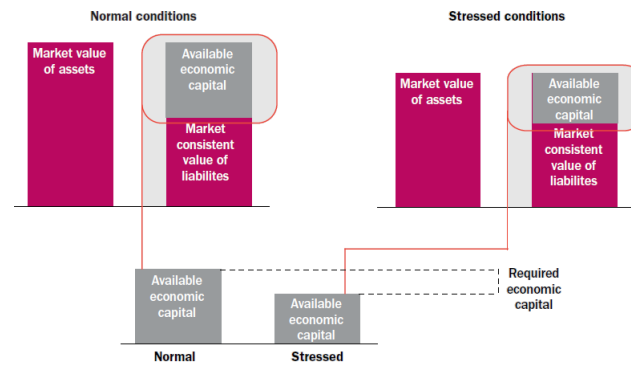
Normal conditions

Market value of assets

Available economic capital

Market consistent value of liabilites

Stressed conditions

Market value of assets

Available economic capital

Market consistent value of liabilites

Available economic capital

Available economic capital

Required economic capital

Normal

Stressed